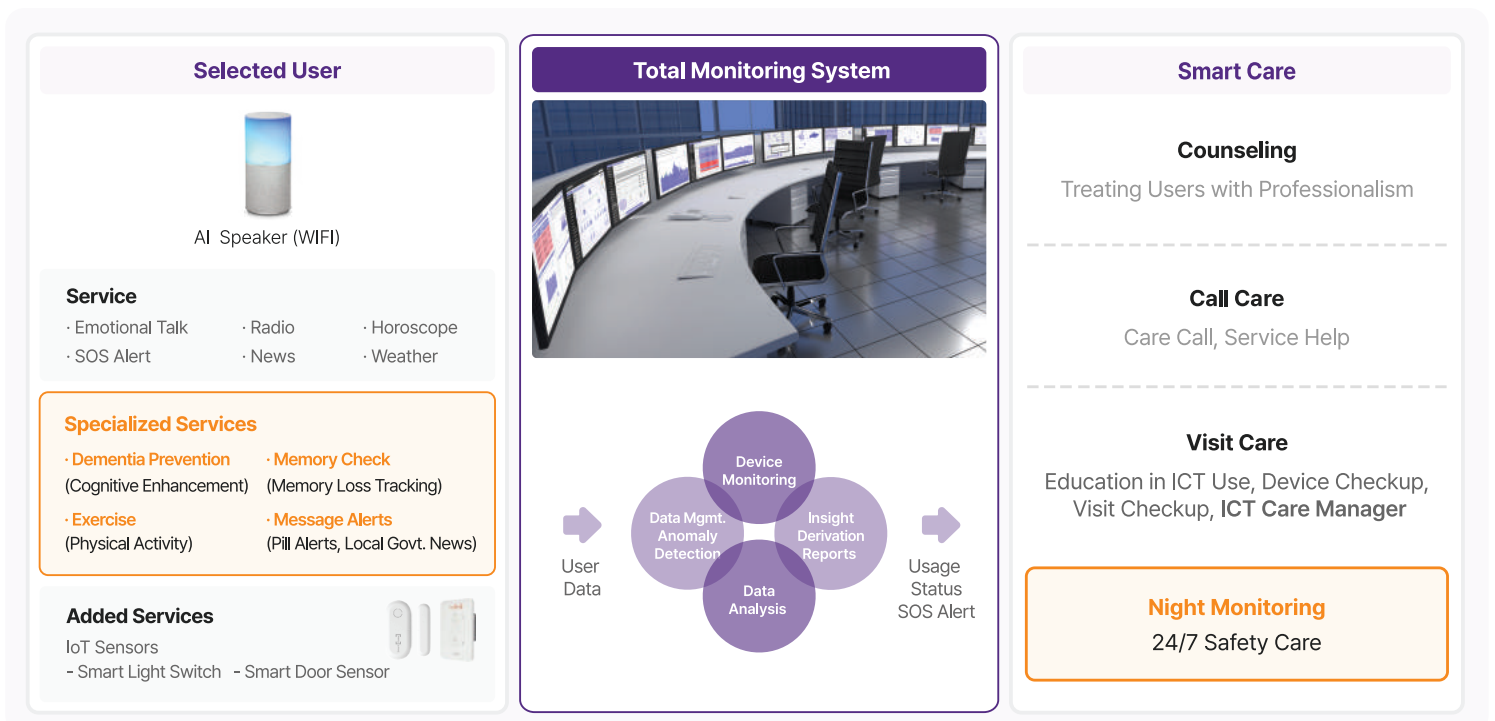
Selected User

AI Speaker (WIFI)

Service
· Emotional Talk · Radio · Horoscope
· SOS Alert · News · Weather

Specialized Services
· Dementia Prevention (Cognitive Enhancement)
· Memory Check (Memory Loss Tracking)
· Exercise (Physical Activity)
· Message Alerts (Pill Alerts, Local Govt. News)

Added Services
IoT Sensors
- Smart Light Switch - Smart Door Sensor

Total Monitoring System

User Data

Device Monitoring
Data Mgmt. Anomaly Detection
Insight Derivation Reports
Data Analysis

Usage Status SOS Alert

Smart Care

Counseling
Treating Users with Professionalism

Call Care
Care Call, Service Help

Visit Care
Education in ICT Use, Device Checkup, Visit Checkup, ICT Care Manager

Night Monitoring
24/7 Safety Care